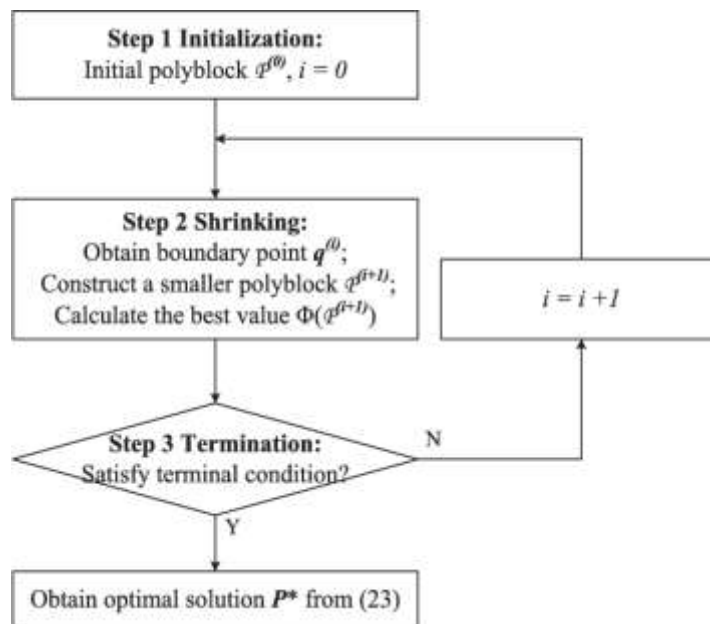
**Step 1 Initialization:**
Initial polyblock $\mathcal{P}^{(0)}$, $i = 0$

**Step 2 Shrinking:**
Obtain boundary point $\boldsymbol{q}^{(i)}$;
Construct a smaller polyblock $\mathcal{P}^{(i+1)}$;
Calculate the best value $\Phi(\mathcal{P}^{(i+1)})$

$i = i + 1$

**Step 3 Termination:**
Satisfy terminal condition?

N

Y

Obtain optimal solution $\boldsymbol{P}^*$ from (23)